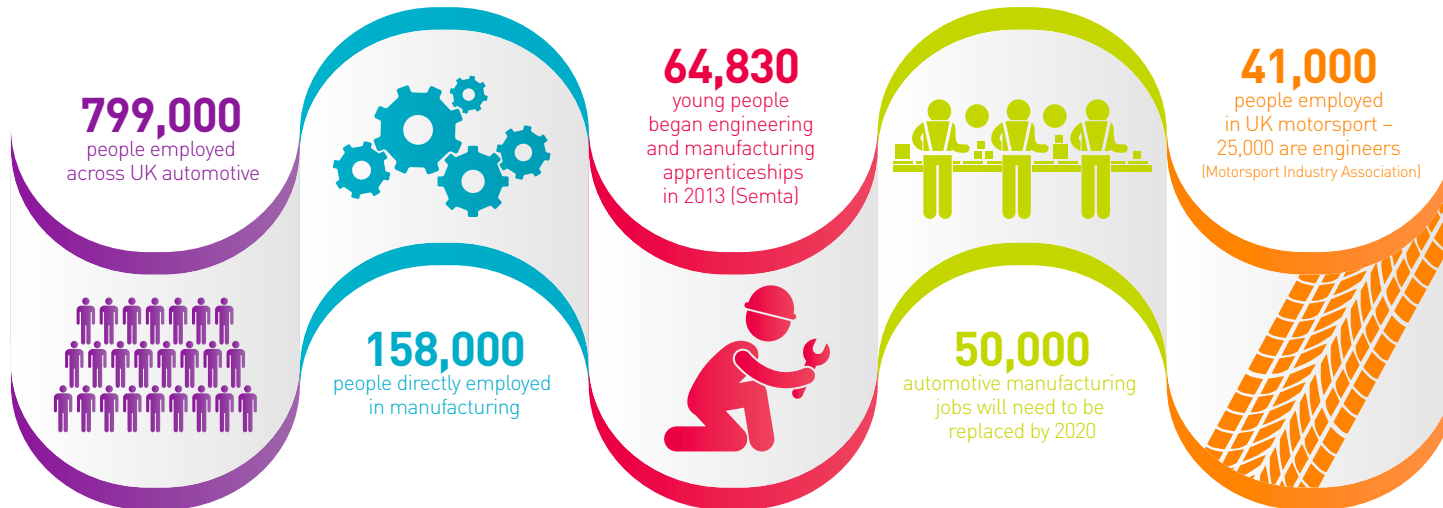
799,000
people employed across UK automotive

158,000
people directly employed in manufacturing

64,830
young people began engineering and manufacturing apprenticeships in 2013 (Semta)

50,000
automotive manufacturing jobs will need to be replaced by 2020

41,000
people employed in UK motorsport – 25,000 are engineers
(Motorsport Industry Association)